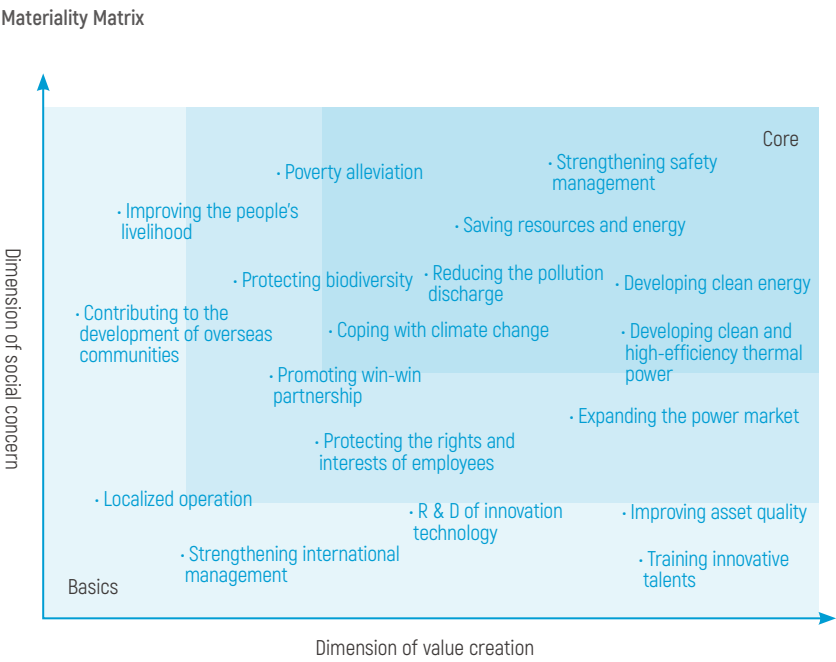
Materiality Matrix

Core

· Poverty alleviation

· Strengthening safety management

· Improving the people's livelihood

· Saving resources and energy

· Protecting biodiversity

· Reducing the pollution discharge

· Developing clean energy

· Contributing to the development of overseas communities

· Coping with climate change

· Developing clean and high-efficiency thermal power

· Promoting win-win partnership

· Expanding the power market

· Protecting the rights and interests of employees

· Localized operation

· R & D of innovation technology

· Improving asset quality

· Strengthening international management

· Training innovative talents

Basics

Dimension of social concern

Dimension of value creation